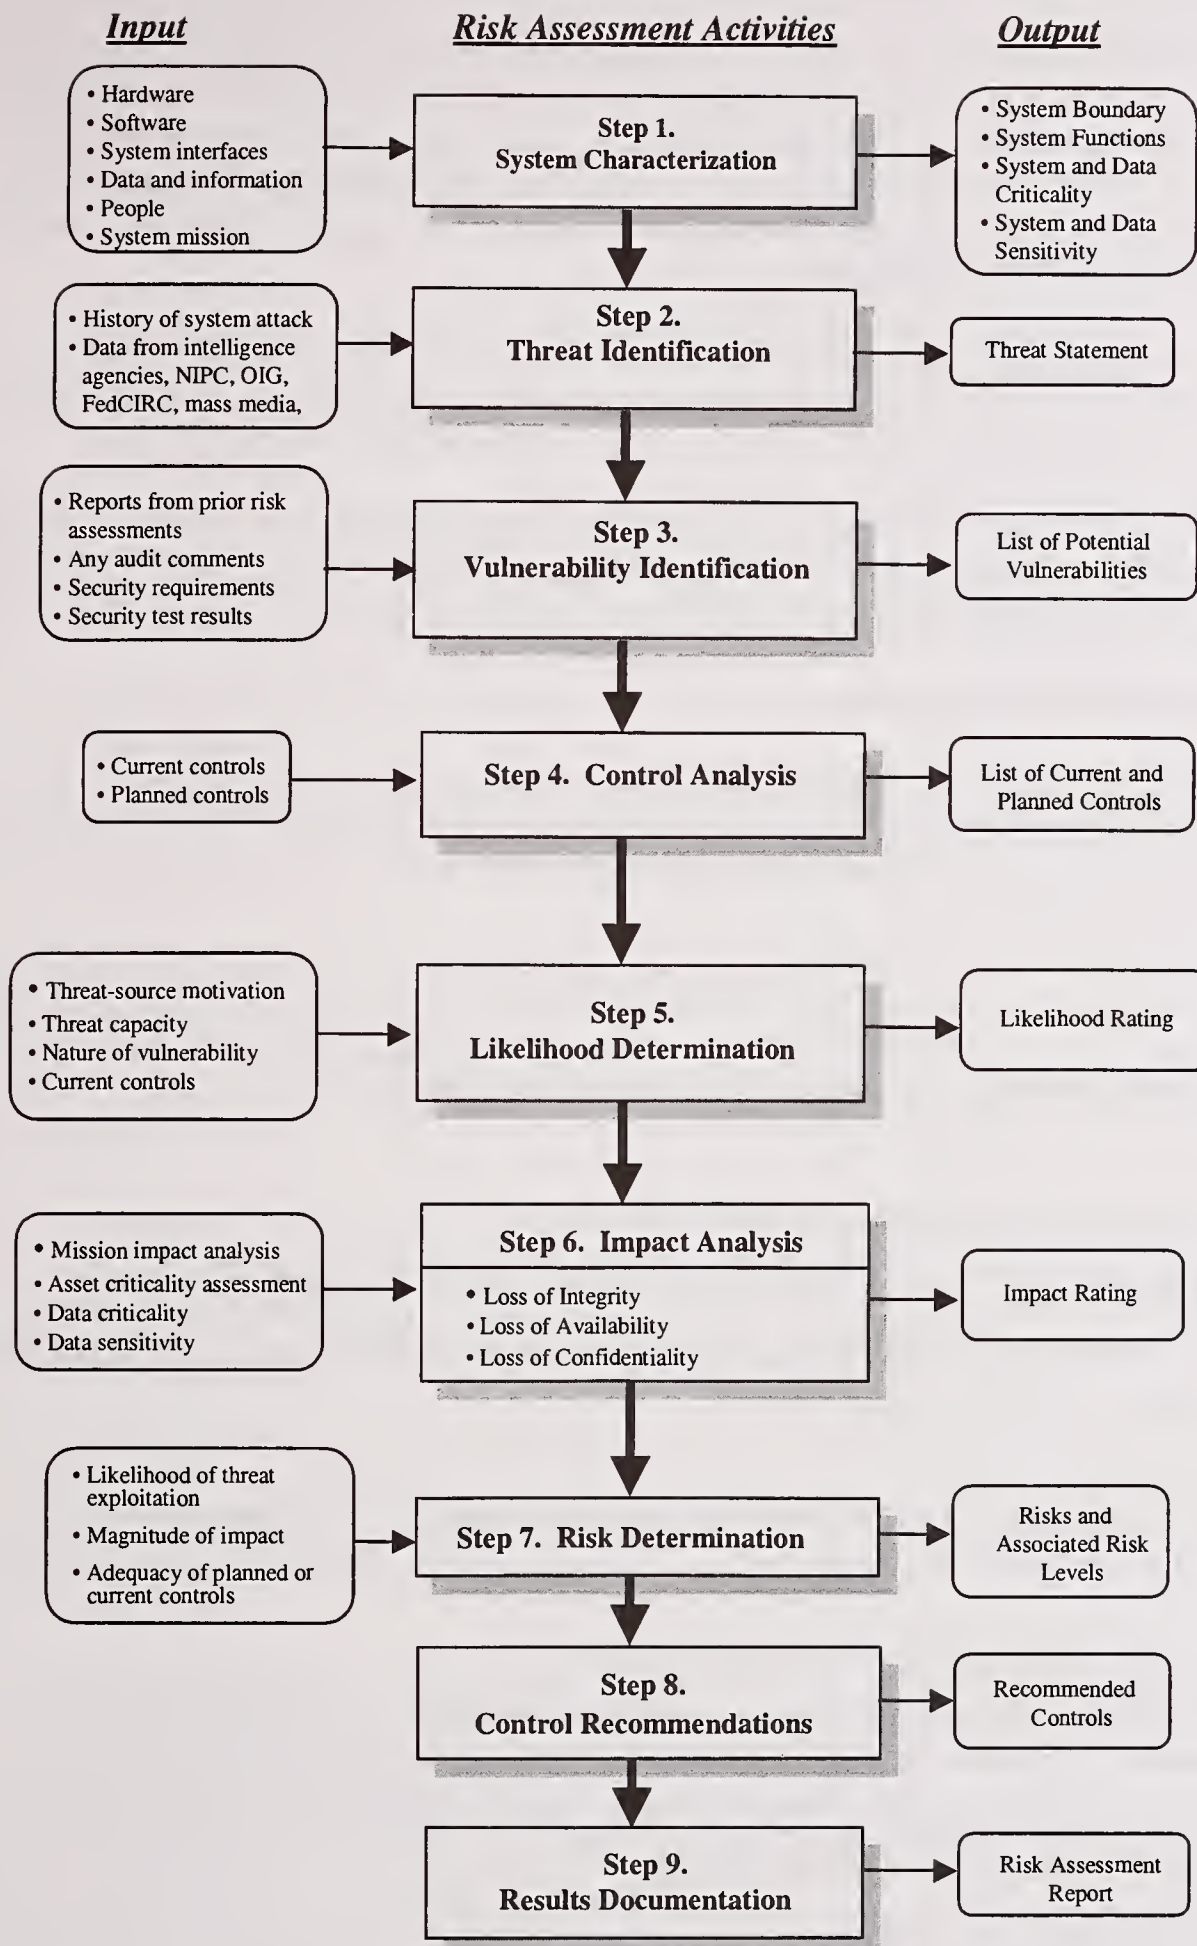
Input

Risk Assessment Activities

Output

• Hardware
• Software
• System interfaces
• Data and information
• People
• System mission

Step 1.
System Characterization

• System Boundary
• System Functions
• System and Data Criticality
• System and Data Sensitivity

• History of system attack
• Data from intelligence agencies, NIPC, OIG, FedCIRC, mass media,

Step 2.
Threat Identification

Threat Statement

• Reports from prior risk assessments
• Any audit comments
• Security requirements
• Security test results

Step 3.
Vulnerability Identification

List of Potential Vulnerabilities

• Current controls
• Planned controls

Step 4. Control Analysis

List of Current and Planned Controls

• Threat-source motivation
• Threat capacity
• Nature of vulnerability
• Current controls

Step 5.
Likelihood Determination

Likelihood Rating

• Mission impact analysis
• Asset criticality assessment
• Data criticality
• Data sensitivity

Step 6. Impact Analysis

• Loss of Integrity
• Loss of Availability
• Loss of Confidentiality

Impact Rating

• Likelihood of threat exploitation
• Magnitude of impact
• Adequacy of planned or current controls

Step 7. Risk Determination

Risks and Associated Risk Levels

Step 8.
Control Recommendations

Recommended Controls

Step 9.
Results Documentation

Risk Assessment Report